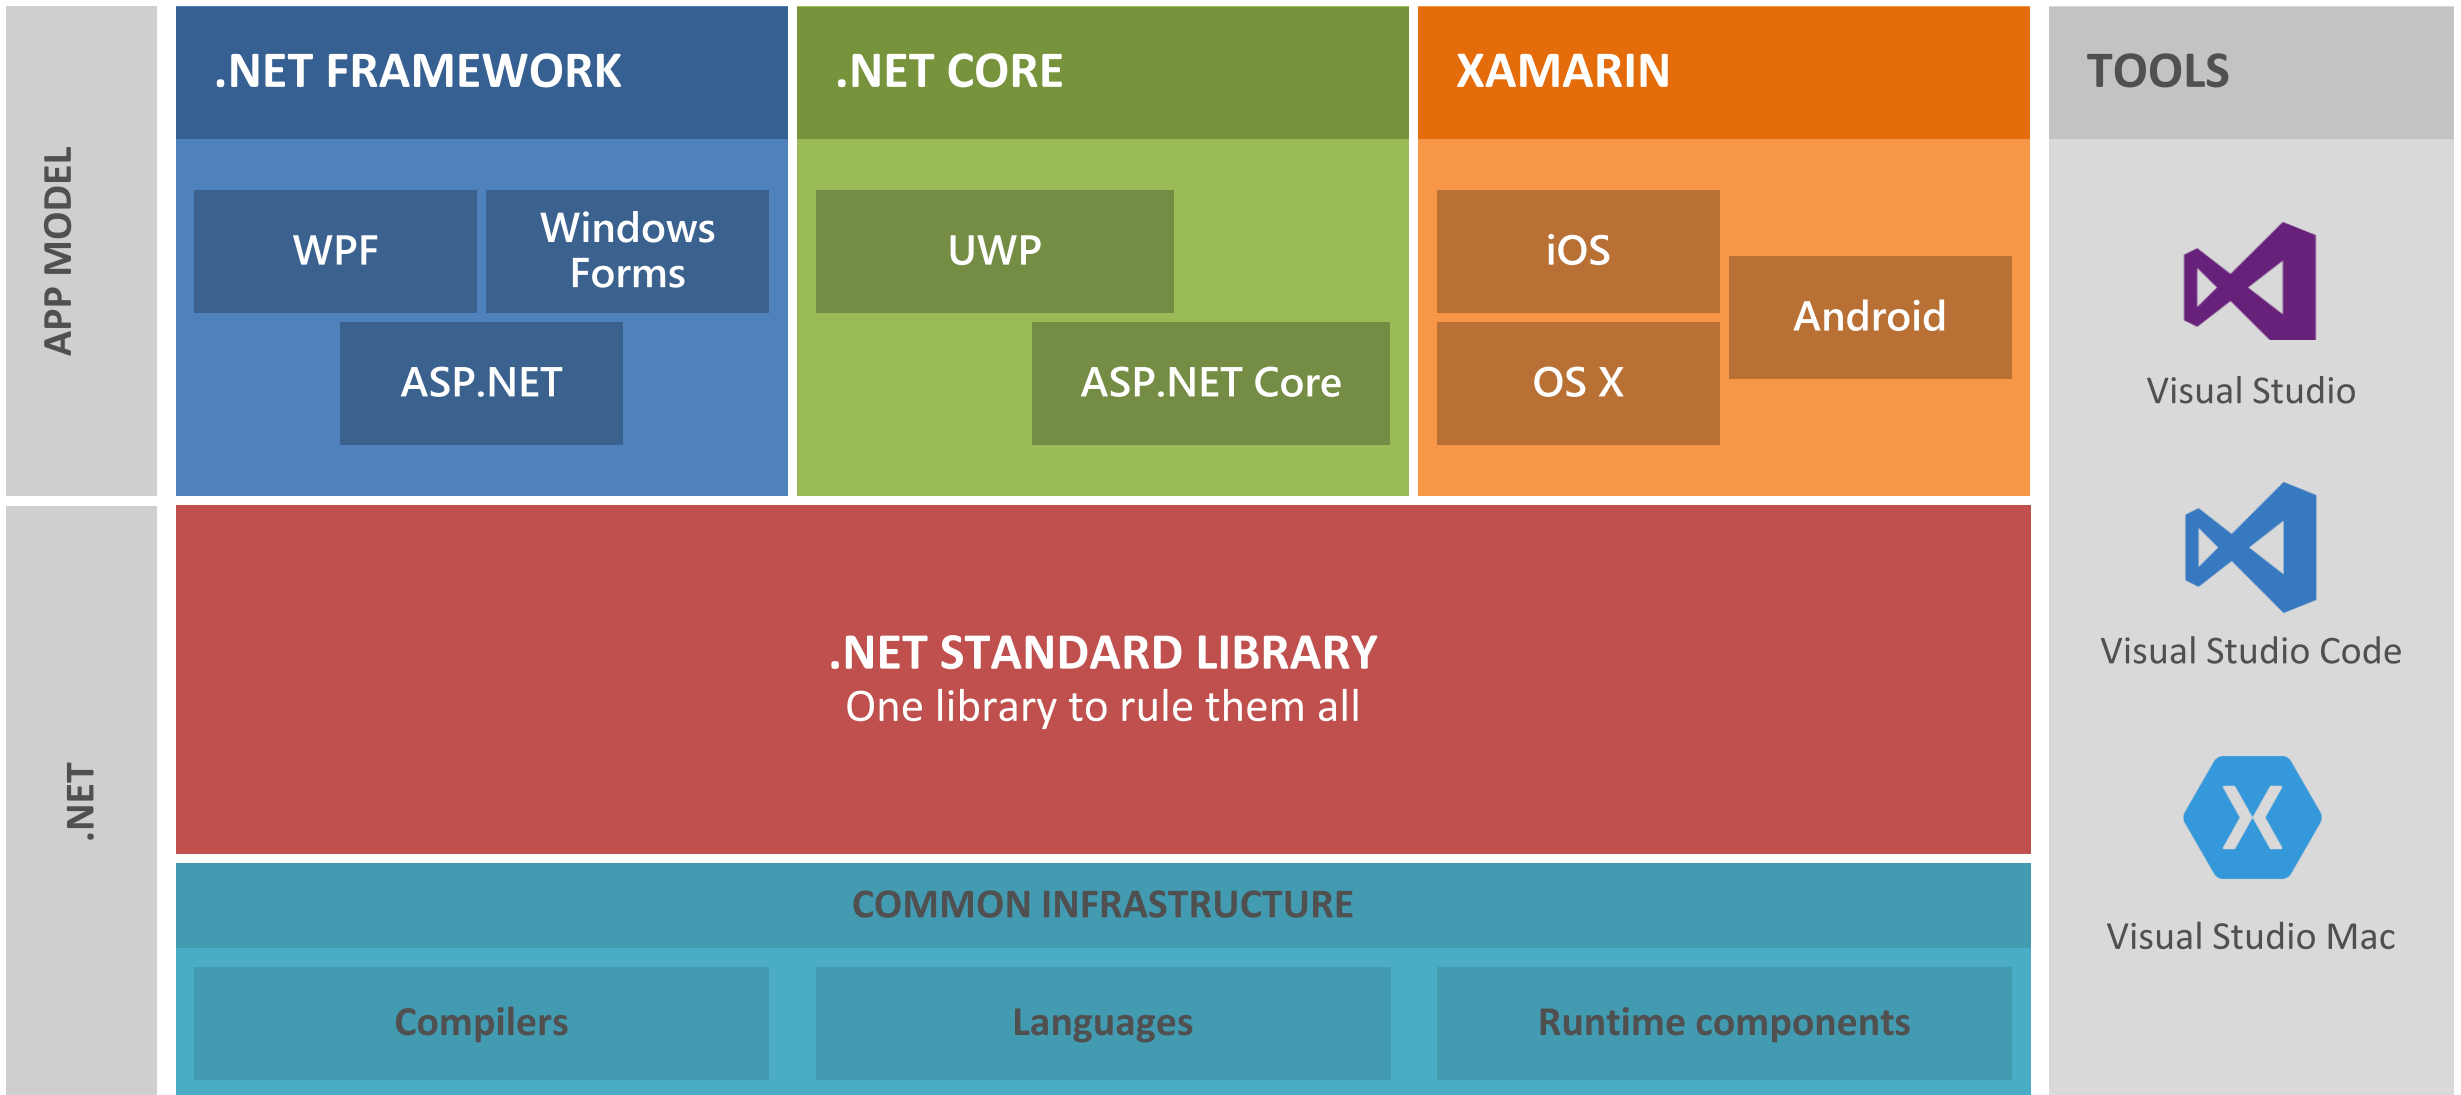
APP MODEL

.NET FRAMEWORK

WPF

Windows Forms

ASP.NET

.NET CORE

UWP

ASP.NET Core

XAMARIN

iOS

Android

OS X

TOOLS

Visual Studio

Visual Studio Code

Visual Studio Mac

.NET

.NET STANDARD LIBRARY
One library to rule them all

COMMON INFRASTRUCTURE

Compilers

Languages

Runtime components